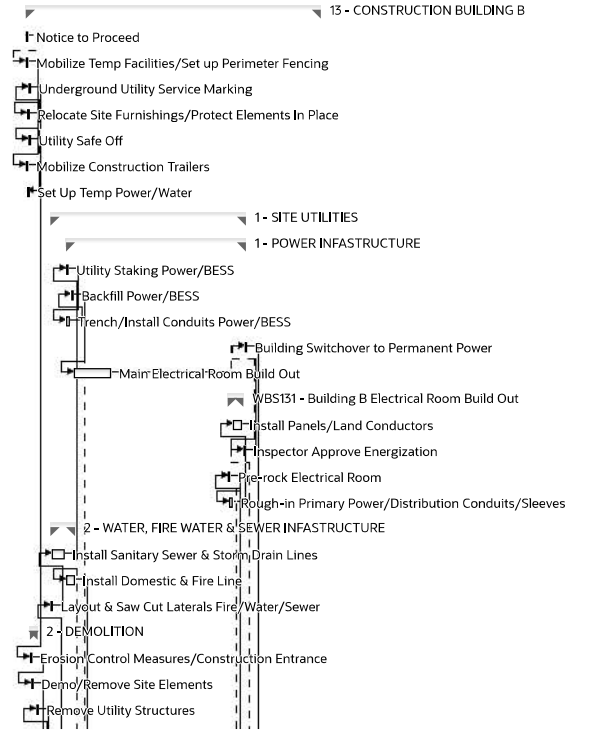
13 - CONSTRUCTION BUILDING B

Notice to Proceed

Mobilize Temp Facilities/Set up Perimeter Fencing

Underground Utility Service Marking

Relocate Site Furnishings/Protect Elements In Place

Utility Safe Off

Mobilize Construction Trailers

Set Up Temp Power/Water

1 - SITE UTILITIES

1 - POWER INFASTRUCTURE

Utility Staking Power/BESS

Backfill Power/BESS

Trench/Install Conduits Power/BESS

Building Switchover to Permanent Power

Main Electrical Room Build Out

WBS131 - Building B Electrical Room Build Out

Install Panels/Land Conductors

Inspector Approve Energization

Pre-rock Electrical Room

Rough-in Primary Power/Distribution Conduits/Sleeves

2 - WATER, FIRE WATER & SEWER INFASTRUCTURE

Install Sanitary Sewer & Storm Drain Lines

Install Domestic & Fire Line

Layout & Saw Cut Laterals Fire/Water/Sewer

2 - DEMOLITION

Erosion Control Measures/Construction Entrance

Demo/Remove Site Elements

Remove Utility Structures